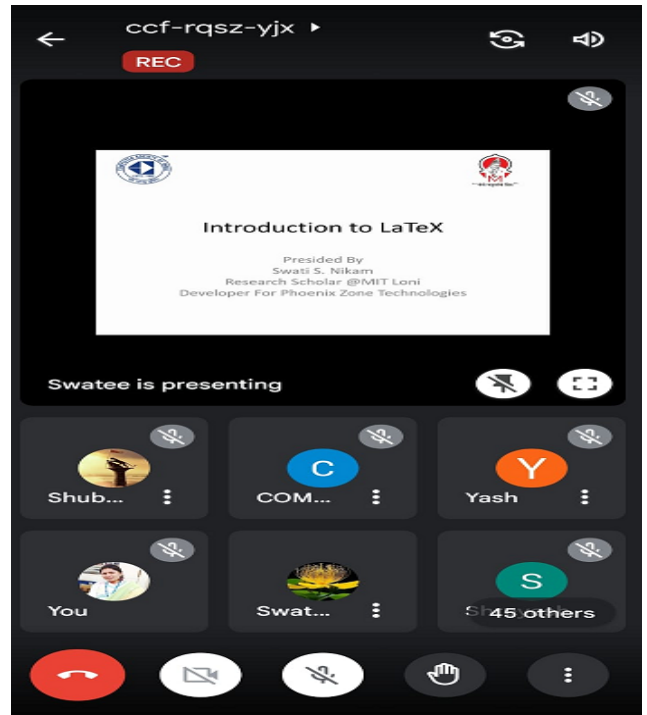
ccf-rqsz-yjx

REC

Introduction to LaTeX

Presided By
Swati S. Nikam
Research Scholar @MIT Loni
Developer For Phoenix Zone Technologies

Swatee is presenting

C

Y

Shub...

COM...

Yash

You

Swat...

S

Sh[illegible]

45 others